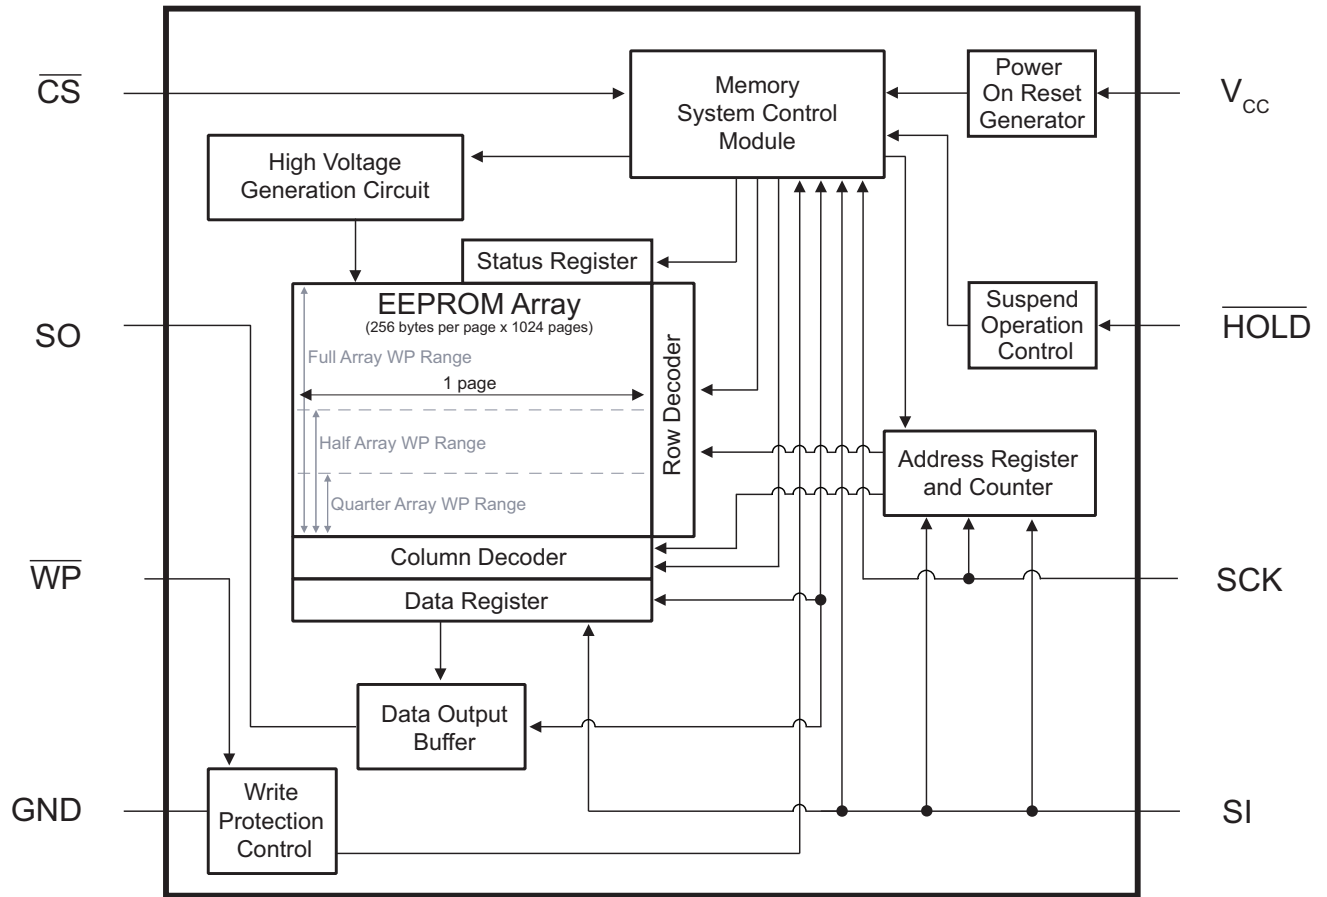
$\overline{CS}$

Memory System Control Module

Power On Reset Generator

$V_{CC}$

High Voltage Generation Circuit

Status Register

EEPROM Array
(256 bytes per page x 1024 pages)

Full Array WP Range

1 page

Half Array WP Range

Quarter Array WP Range

Row Decoder

SO

Suspend Operation Control

$\overline{HOLD}$

Address Register and Counter

Column Decoder

$\overline{WP}$

SCK

Data Register

Data Output Buffer

GND

Write Protection Control

SI